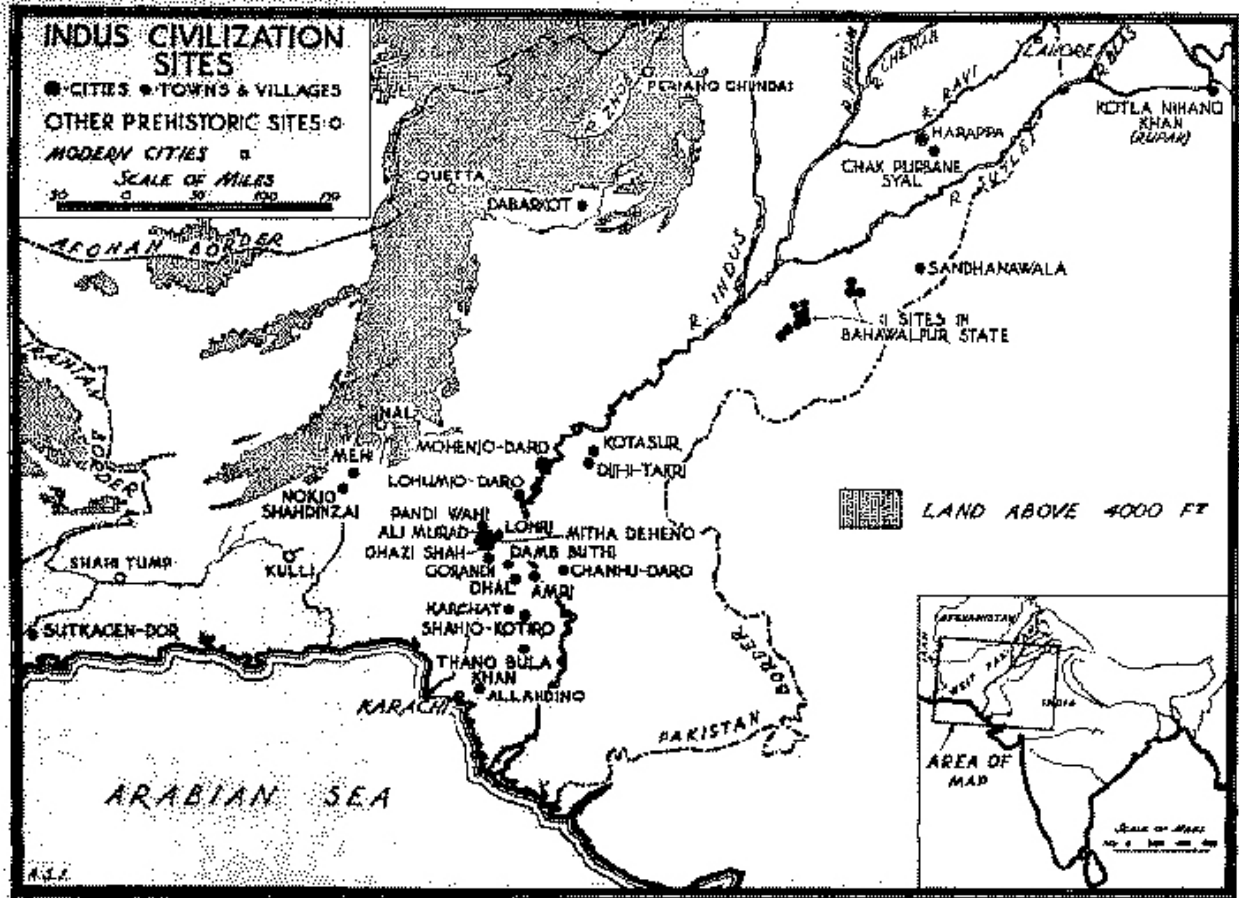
INDUS CIVILIZATION SITES
● CITIES ● TOWNS & VILLAGES
OTHER PREHISTORIC SITES ○
MODERN CITIES ▫
SCALE OF MILES
50 0 50 100 150

PERIANO GHUNDAI
R. ZHOB
R. JHELUM
R. CHENAB
R. RAVI
LAHORE
R. BEAS
KOTLA NIHANG KHAN (RUPAR)
HARAPPA
CHAK PURBANE SYAL
R. SUTLEJ
QUETTA
DABARKOT
AFGHAN BORDER
R. INDUS
SANDHANAWALA
11 SITES IN BAHAWALPUR STATE
IRAN BORDER
NAL
MEHI
NOKJO SHAHDINZAI
MOHENJO-DARO
LOHUMJO-DARO
KOTASUR
DIJHI-TAKRI
PANDI WAHI
ALI MURAD
LOHRI
MITHA DEHENO
GHAZI SHAH
DAMB BUTHI
GORANDI
CHANHU-DARO
DHAL
AMRI
KULLI
SHAHI TUMP
LAND ABOVE 4000 FT
KARCHAT
SHAHJO-KOTIRO
SUTKAGEN-DOR
THANO BULA KHAN
ALLAHDINO
KARACHI
PAKISTAN
BORDER
ARABIAN SEA
AFGHANISTAN
WEST PAKISTAN
INDIA
AREA OF MAP
SCALE OF MILES
A.S.I.